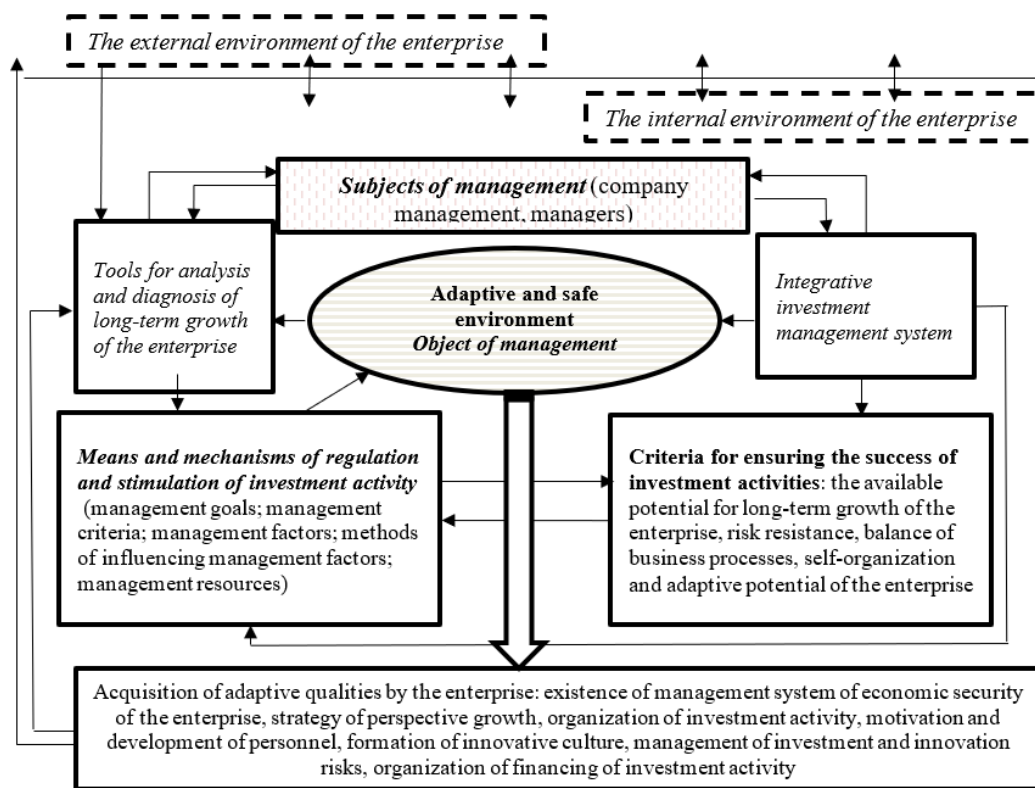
The external environment of the enterprise

The internal environment of the enterprise

Subjects of management (company management, managers)

Tools for analysis and diagnosis of long-term growth of the enterprise

Adaptive and safe environment
Object of management

Integrative investment management system

Means and mechanisms of regulation and stimulation of investment activity (management goals; management criteria; management factors; methods of influencing management factors; management resources)

Criteria for ensuring the success of investment activities: the available potential for long-term growth of the enterprise, risk resistance, balance of business processes, self-organization and adaptive potential of the enterprise

Acquisition of adaptive qualities by the enterprise: existence of management system of economic security of the enterprise, strategy of perspective growth, organization of investment activity, motivation and development of personnel, formation of innovative culture, management of investment and innovation risks, organization of financing of investment activity